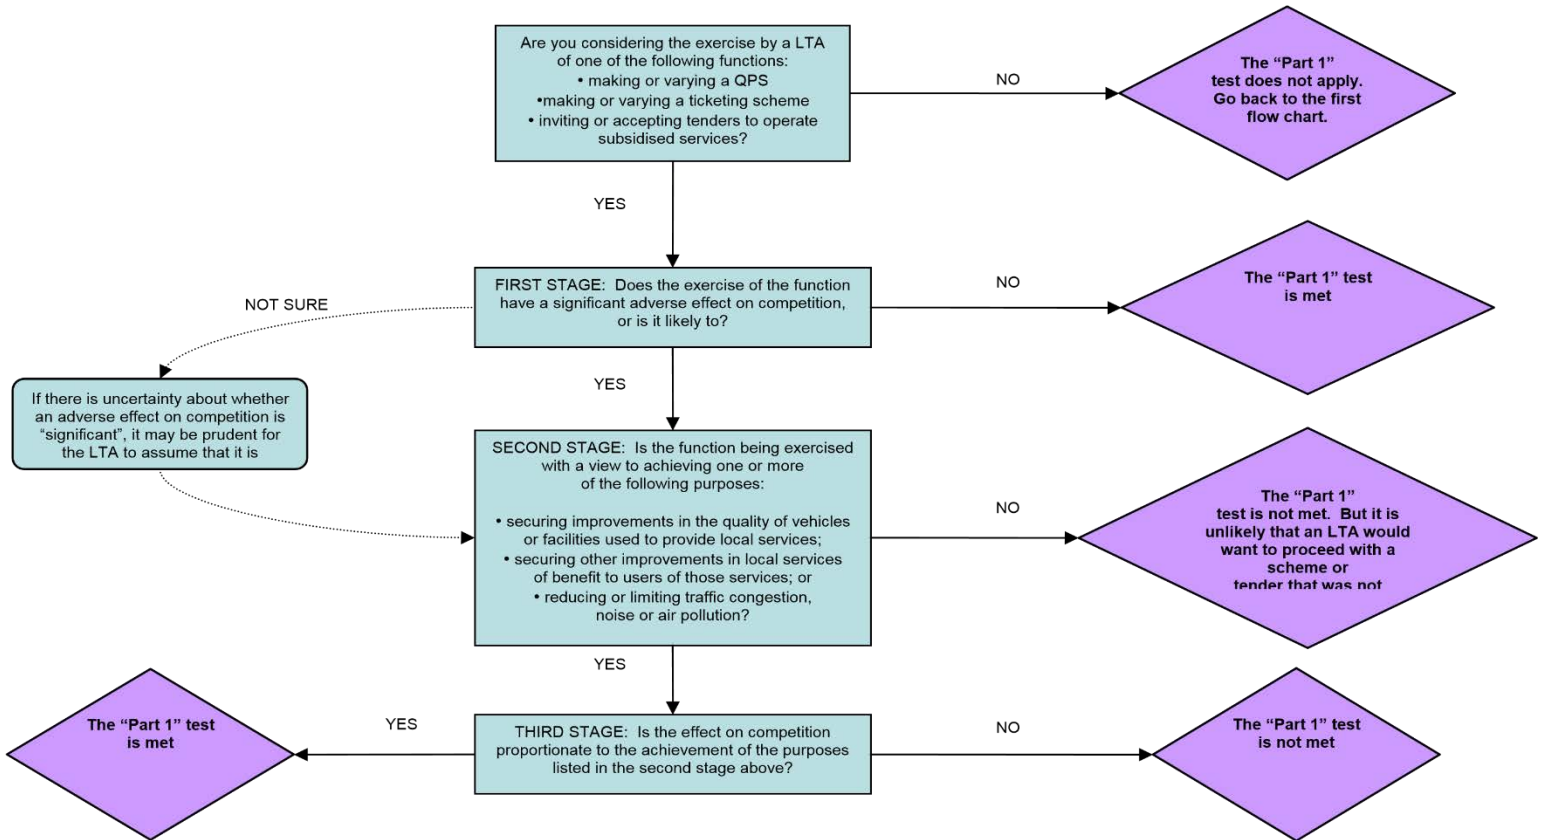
Are you considering the exercise by a LTA of one of the following functions:
• making or varying a QPS
•making or varying a ticketing scheme
• inviting or accepting tenders to operate subsidised services?

NO

The "Part 1" test does not apply. Go back to the first flow chart.

YES

FIRST STAGE: Does the exercise of the function have a significant adverse effect on competition, or is it likely to?

NO

The "Part 1" test is met

NOT SURE

If there is uncertainty about whether an adverse effect on competition is "significant", it may be prudent for the LTA to assume that it is

YES

SECOND STAGE: Is the function being exercised with a view to achieving one or more of the following purposes:

• securing improvements in the quality of vehicles or facilities used to provide local services;
• securing other improvements in local services of benefit to users of those services; or
• reducing or limiting traffic congestion, noise or air pollution?

NO

The "Part 1" test is not met. But it is unlikely that an LTA would want to proceed with a scheme or tender that was not

YES

THIRD STAGE: Is the effect on competition proportionate to the achievement of the purposes listed in the second stage above?

YES

The "Part 1" test is met

NO

The "Part 1" test is not met